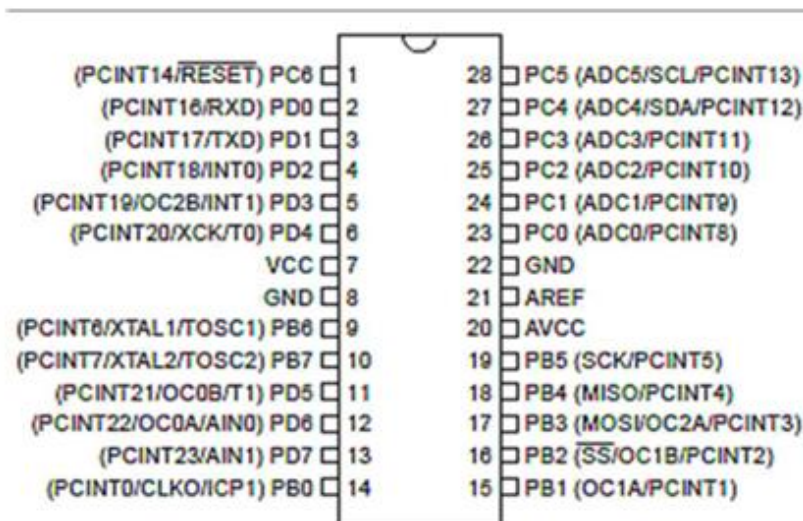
(PCINT14/$\overline{RESET}$) PC6 1
(PCINT16/RXD) PD0 2
(PCINT17/TXD) PD1 3
(PCINT18/INT0) PD2 4
(PCINT19/OC2B/INT1) PD3 5
(PCINT20/XCK/T0) PD4 6
VCC 7
GND 8
(PCINT6/XTAL1/TOSC1) PB6 9
(PCINT7/XTAL2/TOSC2) PB7 10
(PCINT21/OC0B/T1) PD5 11
(PCINT22/OC0A/AIN0) PD6 12
(PCINT23/AIN1) PD7 13
(PCINT0/CLKO/ICP1) PB0 14

28 PC5 (ADC5/SCL/PCINT13)
27 PC4 (ADC4/SDA/PCINT12)
26 PC3 (ADC3/PCINT11)
25 PC2 (ADC2/PCINT10)
24 PC1 (ADC1/PCINT9)
23 PC0 (ADC0/PCINT8)
22 GND
21 AREF
20 AVCC
19 PB5 (SCK/PCINT5)
18 PB4 (MISO/PCINT4)
17 PB3 (MOSI/OC2A/PCINT3)
16 PB2 ($\overline{SS}$/OC1B/PCINT2)
15 PB1 (OC1A/PCINT1)